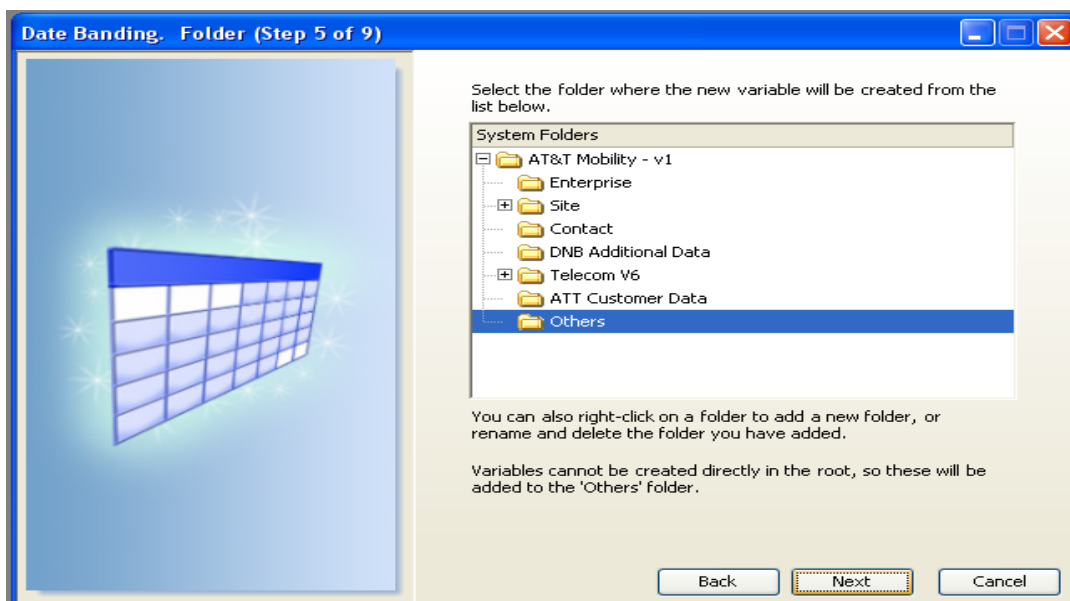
Date Banding. Folder (Step 5 of 9)

Select the folder where the new variable will be created from the list below.

System Folders
AT&T Mobility - v1
Enterprise
Site
Contact
DNB Additional Data
Telecom V6
ATT Customer Data
Others

You can also right-click on a folder to add a new folder, or rename and delete the folder you have added.

Variables cannot be created directly in the root, so these will be added to the 'Others' folder.

Back
Next
Cancel